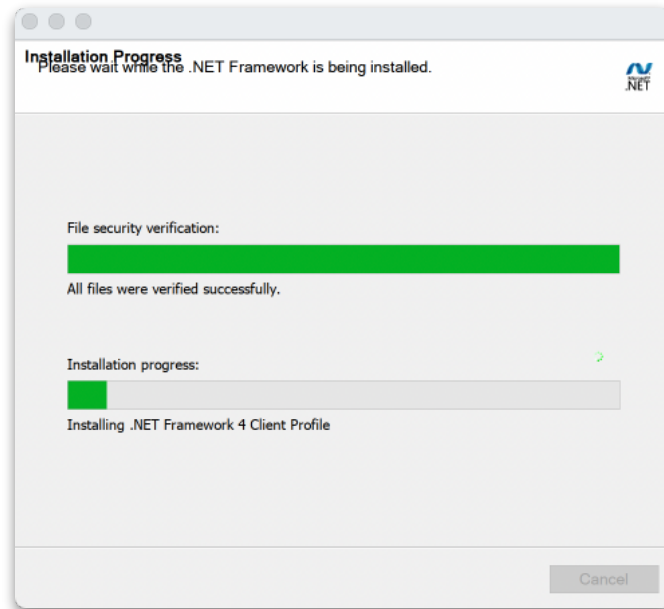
Installation Progress
Please wait while the .NET Framework is being installed.

Microsoft .NET

File security verification:

All files were verified successfully.

Installation progress:

Installing .NET Framework 4 Client Profile

Cancel